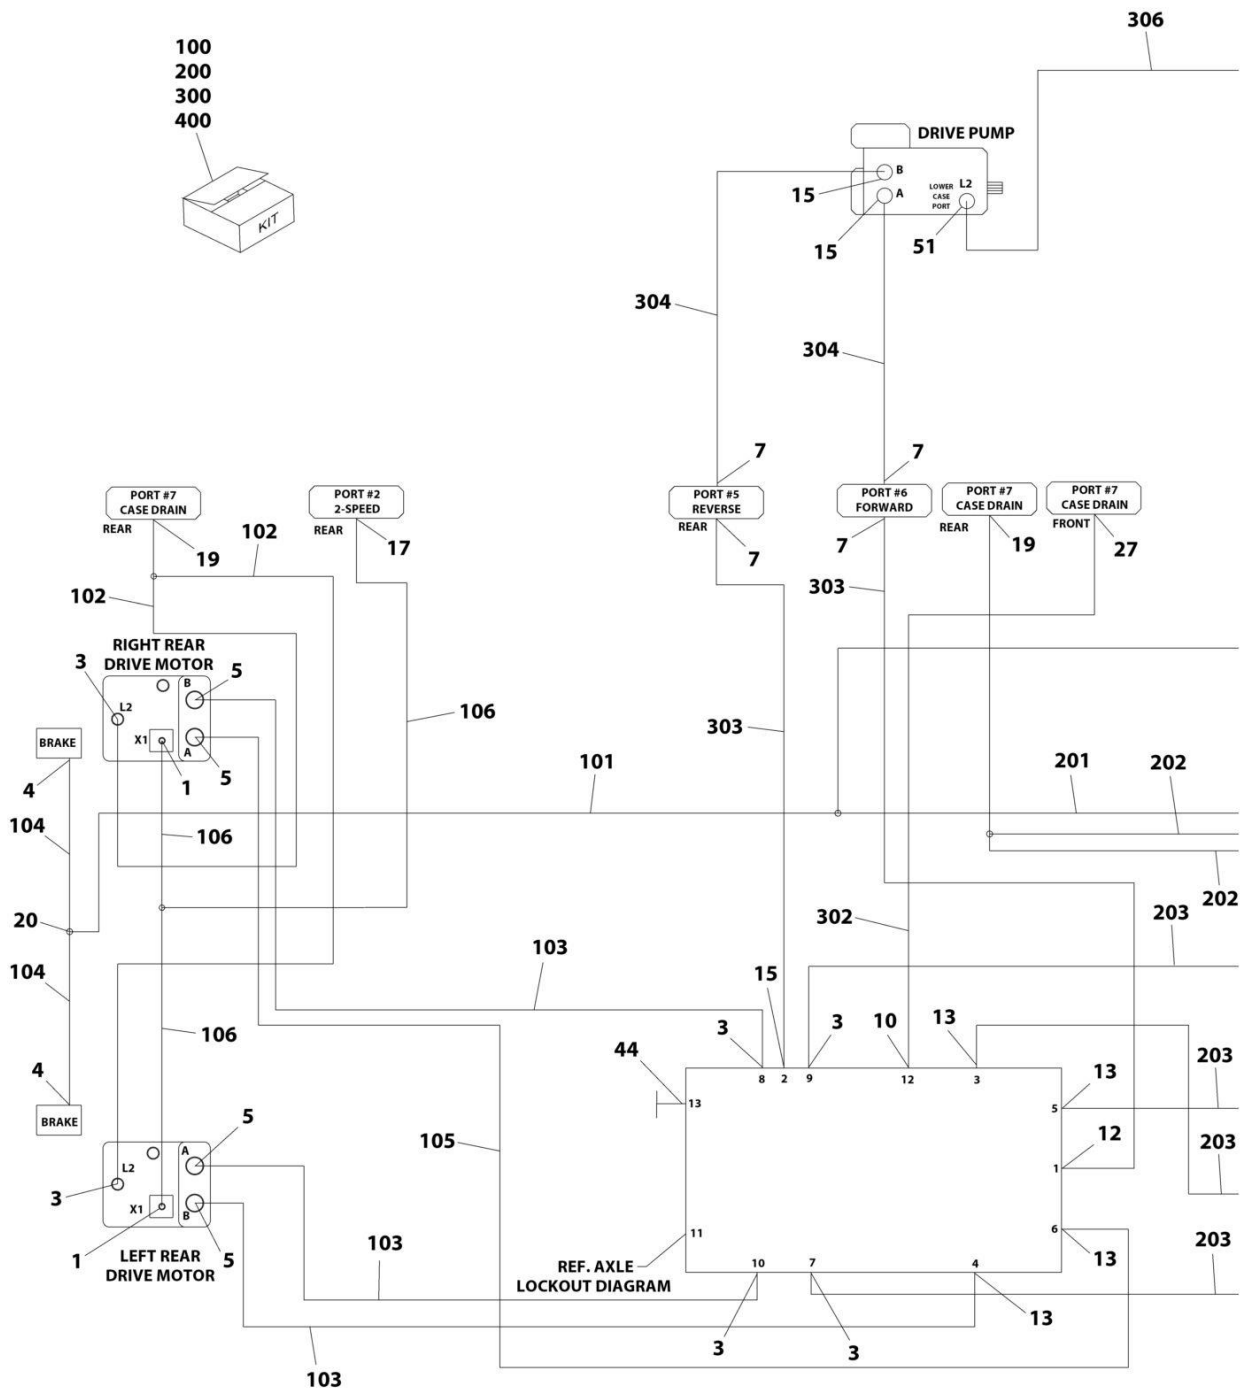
100
200
300
400

KIT

306

DRIVE PUMP

B
A
LOWER CASE PORT
L2

15
15
51

304
304

7
7

PORT #7 CASE DRAIN
REAR
19

PORT #2 2-SPEED
REAR
17

102
102

PORT #5 REVERSE
REAR
7

PORT #6 FORWARD
7

PORT #7 CASE DRAIN
REAR
19

PORT #7 CASE DRAIN
FRONT
27

303

RIGHT REAR DRIVE MOTOR
3
L2
B
5
X1
A
5
1

106

303

BRAKE
4
104

101
201
202

106

202

20

302
203

104

103

15
3
3
10
13

44
4
BRAKE

106

8
2
9
12
3
13
13
5
203

5
A
L2
3
X1
B
1
5
LEFT REAR DRIVE MOTOR
5

105

12
1
203

11
6
13
203

103

REF. AXLE LOCKOUT DIAGRAM

10
7
4

13

3
3

103